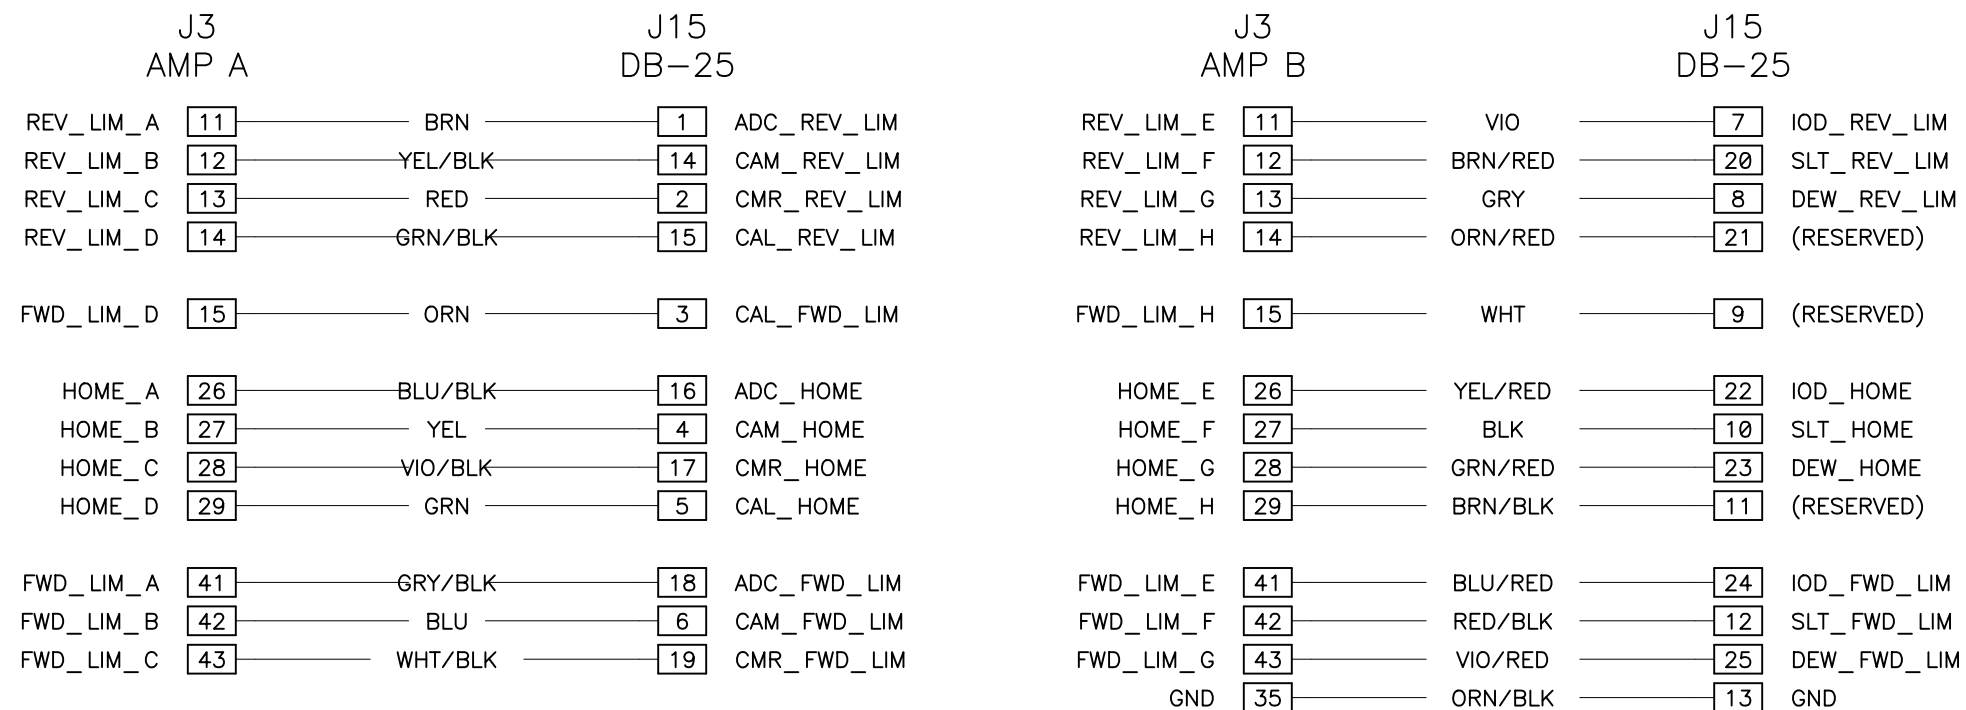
J3
AMP A

J15
DB-25

| | | | | |
|---|---|---|---|---|
| REV_LIM_A | 11 | BRN | 1 | ADC_REV_LIM |
| REV_LIM_B | 12 | YEL/BLK | 14 | CAM_REV_LIM |
| REV_LIM_C | 13 | RED | 2 | CMR_REV_LIM |
| REV_LIM_D | 14 | GRN/BLK | 15 | CAL_REV_LIM |
| FWD_LIM_D | 15 | ORN | 3 | CAL_FWD_LIM |
| HOME_A | 26 | BLU/BLK | 16 | ADC_HOME |
| HOME_B | 27 | YEL | 4 | CAM_HOME |
| HOME_C | 28 | VIO/BLK | 17 | CMR_HOME |
| HOME_D | 29 | GRN | 5 | CAL_HOME |
| FWD_LIM_A | 41 | GRY/BLK | 18 | ADC_FWD_LIM |
| FWD_LIM_B | 42 | BLU | 6 | CAM_FWD_LIM |
| FWD_LIM_C | 43 | WHT/BLK | 19 | CMR_FWD_LIM |

J3
AMP B

J15
DB-25

| | | | | |
|---|---|---|---|---|
| REV_LIM_E | 11 | VIO | 7 | IOD_REV_LIM |
| REV_LIM_F | 12 | BRN/RED | 20 | SLT_REV_LIM |
| REV_LIM_G | 13 | GRY | 8 | DEW_REV_LIM |
| REV_LIM_H | 14 | ORN/RED | 21 | (RESERVED) |
| FWD_LIM_H | 15 | WHT | 9 | (RESERVED) |
| HOME_E | 26 | YEL/RED | 22 | IOD_HOME |
| HOME_F | 27 | BLK | 10 | SLT_HOME |
| HOME_G | 28 | GRN/RED | 23 | DEW_HOME |
| HOME_H | 29 | BRN/BLK | 11 | (RESERVED) |
| FWD_LIM_E | 41 | BLU/RED | 24 | IOD_FWD_LIM |
| FWD_LIM_F | 42 | RED/BLK | 12 | SLT_FWD_LIM |
| FWD_LIM_G | 43 | VIO/RED | 25 | DEW_FWD_LIM |
| GND | 35 | ORN/BLK | 13 | GND |